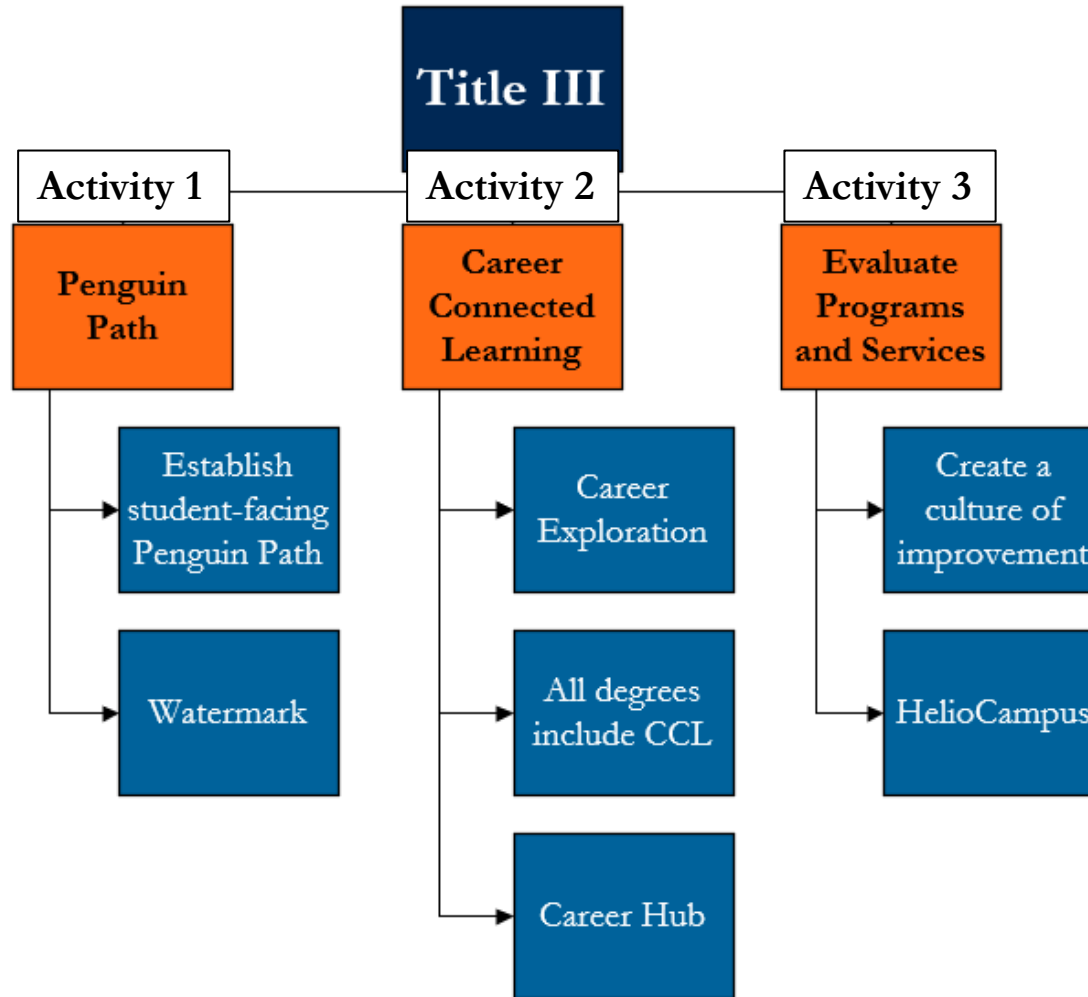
Title III

Activity 1

Penguin Path

Establish student-facing Penguin Path

Watermark

Activity 2

Career Connected Learning

Career Exploration

All degrees include CCL

Career Hub

Activity 3

Evaluate Programs and Services

Create a culture of improvement

HelioCampus